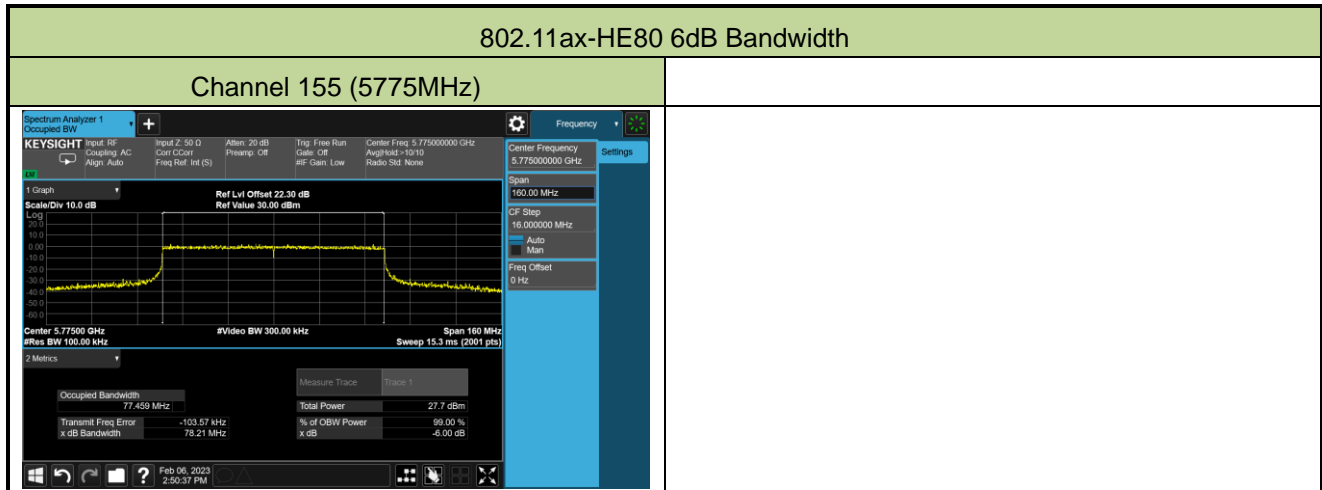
802.11ax-HE80 6dB Bandwidth

Channel 155 (5775MHz)

Spectrum Analyzer 1
Occupied BW

Frequency

KEYSIGHT Input: RF
Coupling: AC
Align: Auto

Input Z: 50 Ω
Corr CCorr
Freq Ref: Int (S)

Atten: 20 dB
Preamp: Off

Trig: Free Run
Gate: Off
#IF Gain: Low

Center Freq: 5.775000000 GHz
Avg|Hold:>10/10
Radio Std: None

LXI

Center Frequency
5.775000000 GHz

Settings

1 Graph

Ref Lvl Offset 22.30 dB
Ref Value 30.00 dBm

Scale/Div 10.0 dB
Log

20.0
10.0
0.00
-10.0
-20.0
-30.0
-40.0
-50.0
-60.0

Span
160.00 MHz

CF Step
16.000000 MHz
Auto
Man

Freq Offset
0 Hz

Center 5.77500 GHz
#Res BW 100.00 kHz

#Video BW 300.00 kHz

Span 160 MHz
Sweep 15.3 ms (2001 pts)

2 Metrics

Measure Trace | Trace 1

Occupied Bandwidth
77.459 MHz

Total Power 27.7 dBm

Transmit Freq Error -103.57 kHz
x dB Bandwidth 78.21 MHz

% of OBW Power 99.00 %
x dB -6.00 dB

Feb 06, 2023
2:50:37 PM